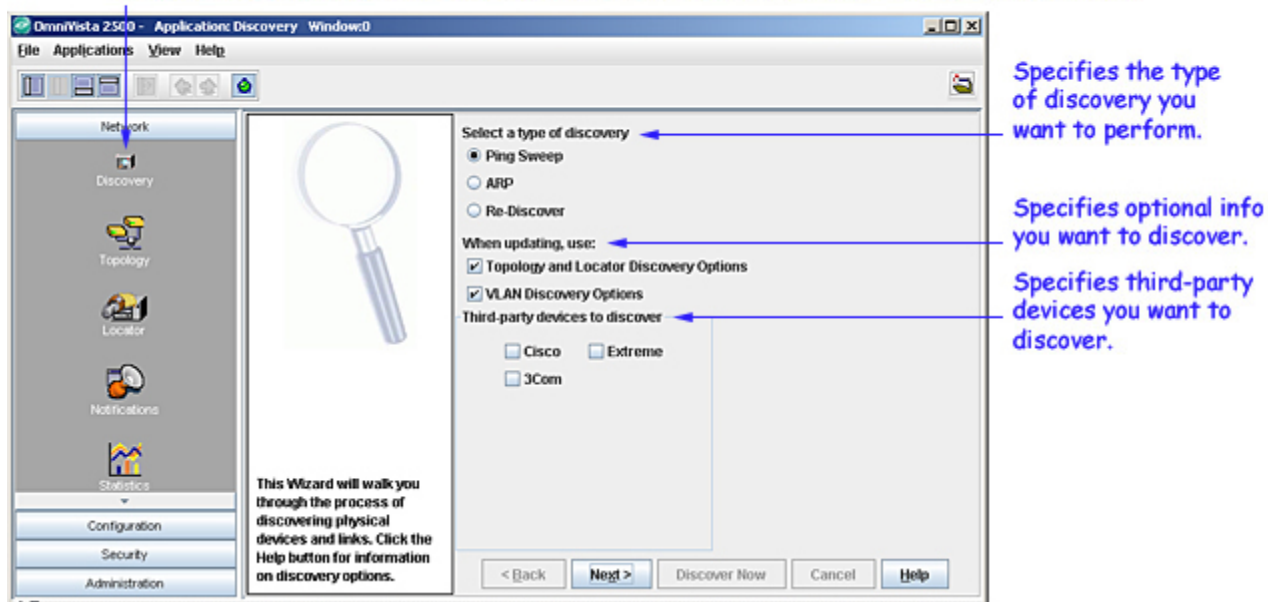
OmniVista 2500 - Application: Discovery Window:0

File Applications View Help

Network

Discovery

Topology

Locator

Notifications

Statistics

Configuration

Security

Administration

This Wizard will walk you through the process of discovering physical devices and links. Click the Help button for information on discovery options.

Select a type of discovery

Ping Sweep

ARP

Re-Discover

When updating, use:

Topology and Locator Discovery Options

VLAN Discovery Options

Third-party devices to discover

Cisco

Extreme

3Com

< Back

Next >

Discover Now

Cancel

Help

Specifies the type of discovery you want to perform.

Specifies optional info you want to discover.

Specifies third-party devices you want to discover.